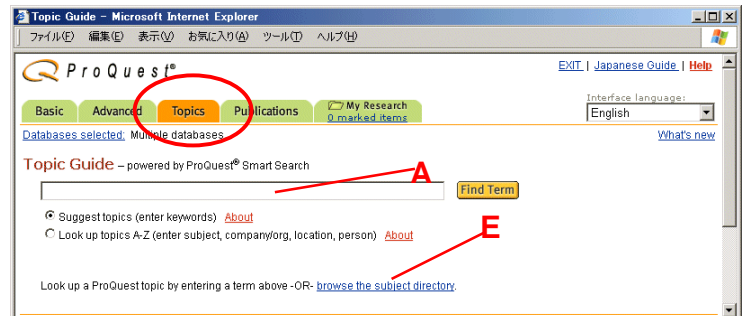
Topic Guide - Microsoft Internet Explorer
ファイル(F) 編集(E) 表示(V) お気に入り(A) ツール(T) ヘルプ(H)

ProQuest®

EXIT | Japanese Guide | Help

Basic Advanced Topics Publications My Research 0 marked items

Interface language:
English

Databases selected: Multiple databases
What's new

Topic Guide – powered by ProQuest® Smart Search

A

Find Term

Suggest topics (enter keywords) About
Look up topics A-Z (enter subject, company/org, location, person) About

E

Look up a ProQuest topic by entering a term above -OR- browse the subject directory.